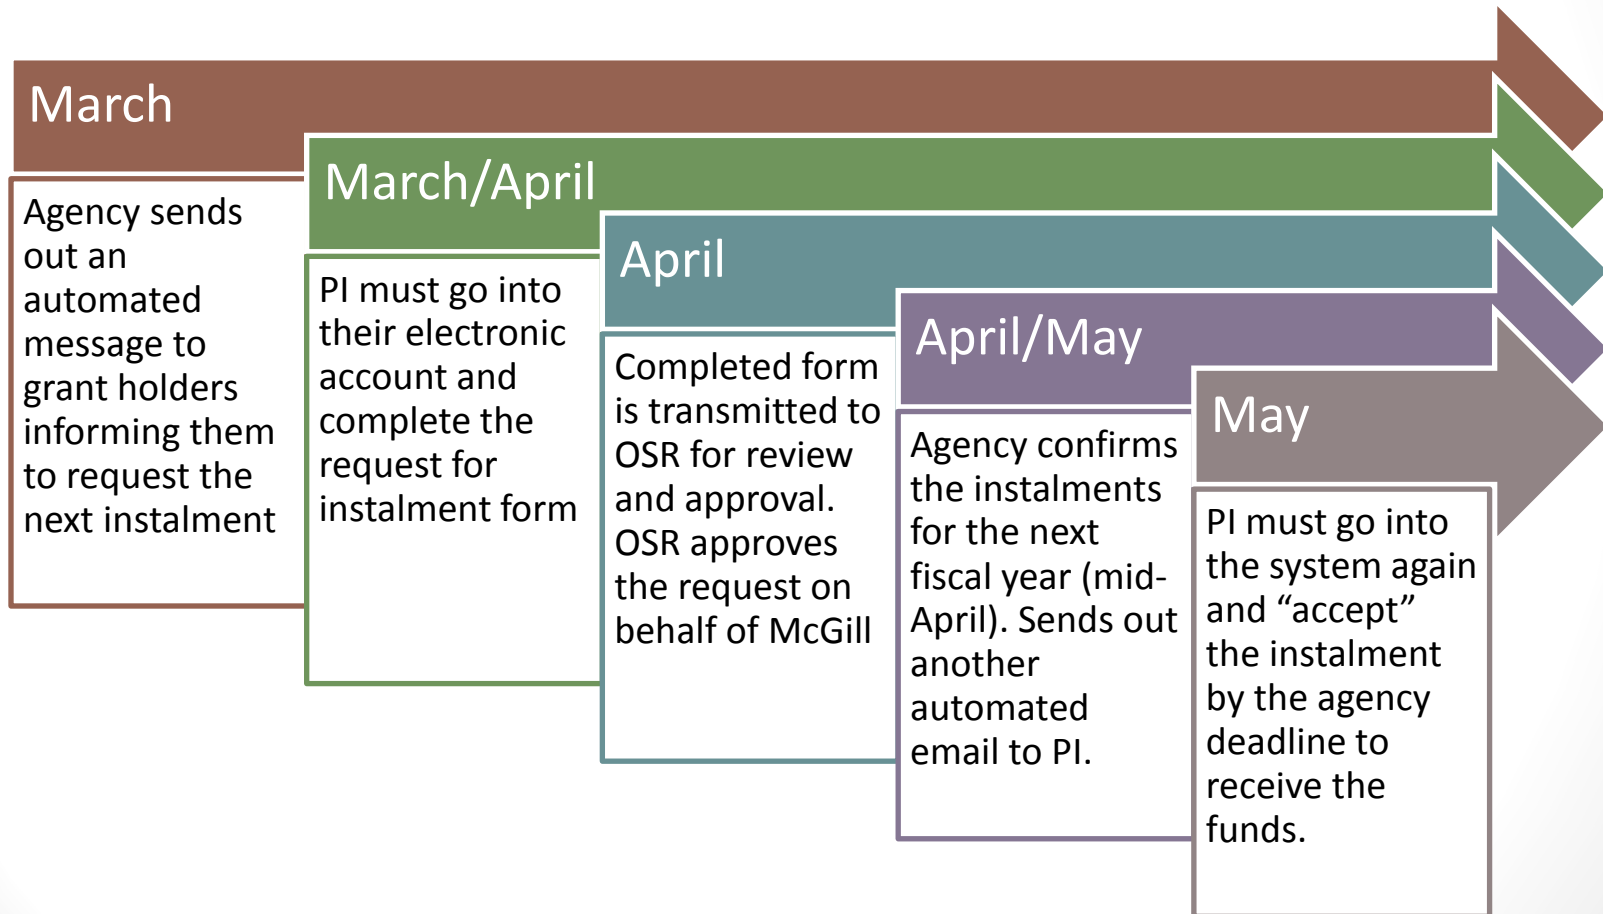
March

Agency sends out an automated message to grant holders informing them to request the next instalment

March/April

PI must go into their electronic account and complete the request for instalment form

April

Completed form is transmitted to OSR for review and approval. OSR approves the request on behalf of McGill

April/May

Agency confirms the instalments for the next fiscal year (mid-April). Sends out another automated email to PI.

May

PI must go into the system again and “accept” the instalment by the agency deadline to receive the funds.